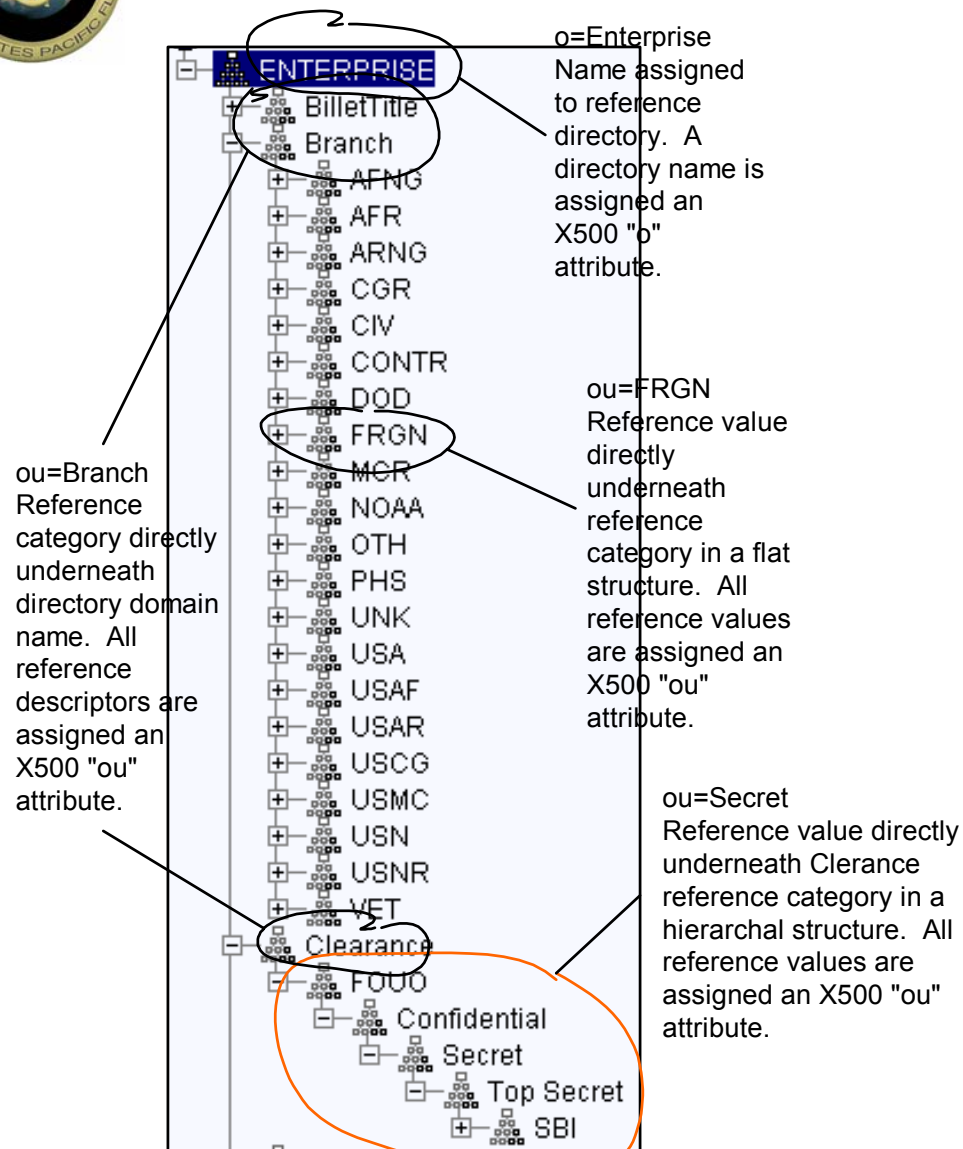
TES PACIFIC

ENTERPRISE
BilletTitle
Branch
AFNG
AFR
ARNG
CGR
CIV
CONTR
DOD
FRGN
MCR
NOAA
OTH
PHS
UNK
USA
USAF
USAR
USCG
USMC
USN
USNR
VET
Clearance
FOUO
Confidential
Secret
Top Secret
SBI

o=Enterprise Name assigned to reference directory. A directory name is assigned an X500 "o" attribute.

ou=FRGN Reference value directly underneath reference category in a flat structure. All reference values are assigned an X500 "ou" attribute.

ou=Branch Reference category directly underneath directory domain name. All reference descriptors are assigned an X500 "ou" attribute.

ou=Secret Reference value directly underneath Clerance reference category in a hierarchal structure. All reference values are assigned an X500 "ou" attribute.